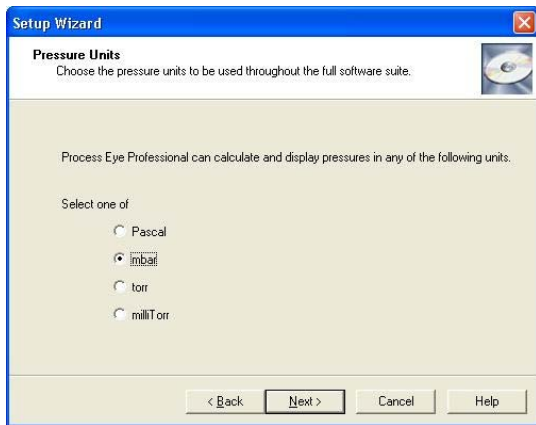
Setup Wizard

Pressure Units
Choose the pressure units to be used throughout the full software suite.

Process Eye Professional can calculate and display pressures in any of the following units.

Select one of

Pascal

mbar

torr

milliTorr

< Back

Next >

Cancel

Help